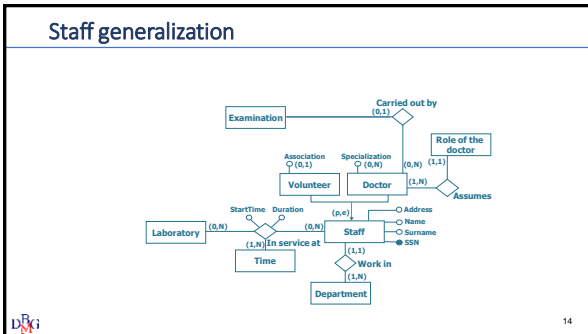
Staff generalization

Carried out by
(0,1)
Examination
Role of the doctor
(1,1)
Association (0,1)
Specialization (0,N)
(0,N)
Volunteer
Doctor
(1,N)
Assumes
StartTime
Duration
(p,e)
Address
Name
Surname
SSN
Laboratory
(0,N)
(0,N)
Staff
(1,N)
In service at
(1,1)
Time
Work in
(1,N)
Department

DBG

14